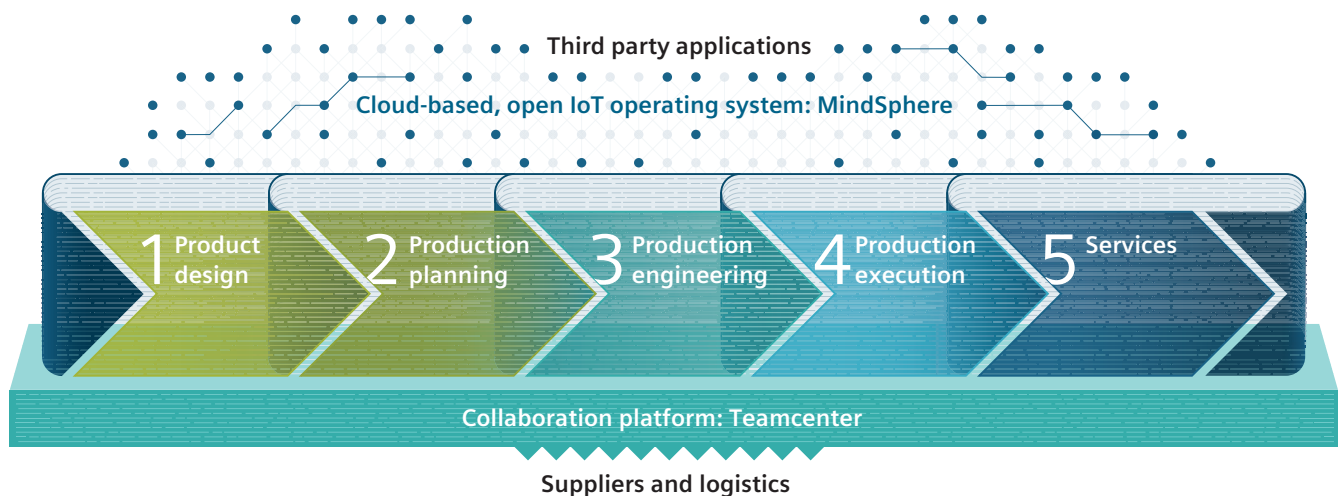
Third party applications

Cloud-based, open IoT operating system: MindSphere

1 Product design

2 Production planning

3 Production engineering

4 Production execution

5 Services

Collaboration platform: Teamcenter

Suppliers and logistics